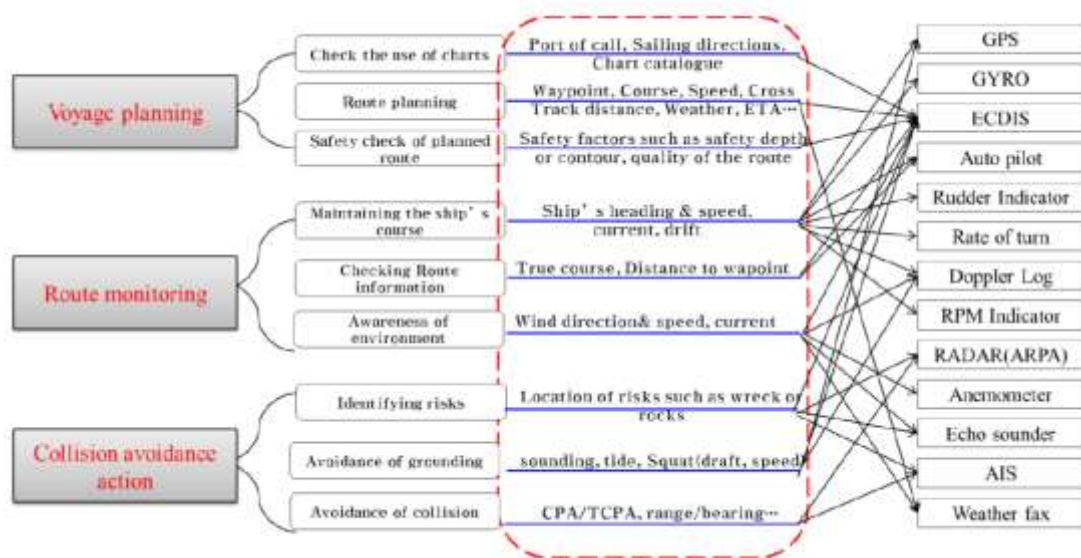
Voyage planning

Check the use of charts

Port of call, Sailing directions, Chart catalogue

Route planning

Waypoint, Course, Speed, Cross Track distance, Weather, ETA···

Safety check of planned route

Safety factors such as safety depth or contour, quality of the route

Route monitoring

Maintaining the ship' s course

Ship' s heading & speed, current, drift

Checking Route information

True course, Distance to wapoint

Awareness of environment

Wind direction& speed, current

Collision avoidance action

Identifying risks

Location of risks such as wreck or rocks

Avoidance of grounding

sounding, tide, Squat(draft, speed)

Avoidance of collision

CPA/TCPA, range/bearing···

GPS

GYRO

ECDIS

Auto pilot

Rudder Indicator

Rate of turn

Doppler Log

RPM Indicator

RADAR(ARPA)

Anemometer

Echo sounder

AIS

Weather fax